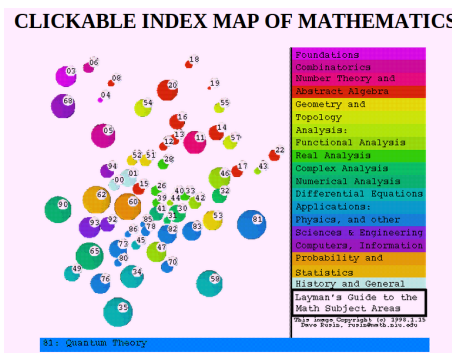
CLICKABLE INDEX MAP OF MATHEMATICS

03 06 18 08 19 20 04 68 54 55 16 05 13 11 14 57 12 22 52 51 28 15 94 43 17 01 46 26 40 33 62 39 44 42 22 60 41 30 90 32 92 78 85 31 93 82 83 53 81 58 65 80 47 45 73 74 70 49 34 76 59 35

Foundations
Combinatorics
Number Theory and Abstract Algebra
Geometry and Topology
Analysis: Functional Analysis
Real Analysis
Complex Analysis
Numerical Analysis
Differential Equations
Applications: Physics, and other Sciences & Engineering
Computers, Information
Probability and Statistics
History and General
Layman's Guide to the Math Subject Areas

This image Copyright (c) 1998.1.15 Dave Rusin, rusin@math.niu.edu

81: Quantum Theory